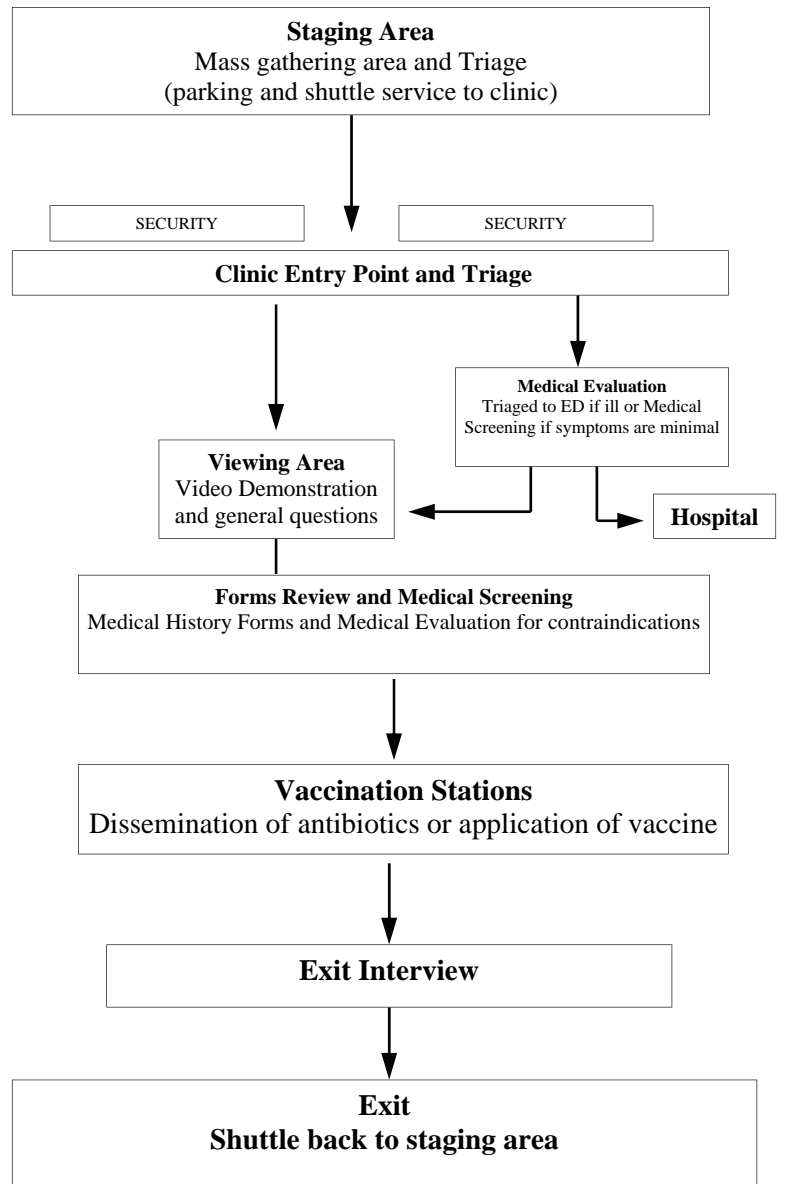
Staging Area
Mass gathering area and Triage
(parking and shuttle service to clinic)

SECURITY

SECURITY

Clinic Entry Point and Triage

Medical Evaluation
Triaged to ED if ill or Medical Screening if symptoms are minimal

Viewing Area
Video Demonstration and general questions

Hospital

Forms Review and Medical Screening
Medical History Forms and Medical Evaluation for contraindications

Vaccination Stations
Dissemination of antibiotics or application of vaccine

Exit Interview

Exit
Shuttle back to staging area